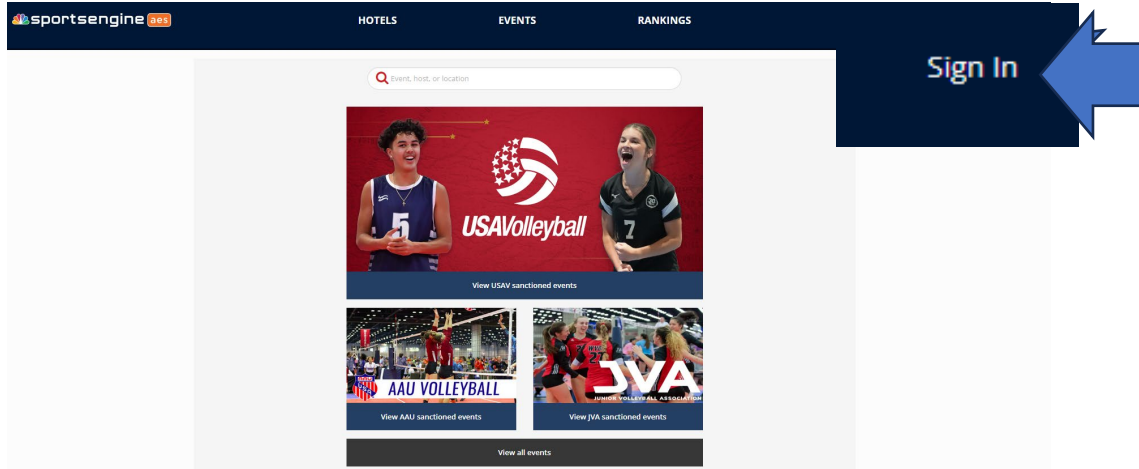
sportsengine aes

HOTELS

EVENTS

RANKINGS

Sign In

Event, host, or location

USAVolleyball

5

7

View USAV sanctioned events

AAU VOLLEYBALL

View AAU sanctioned events

JVA

JUNIOR VOLLEYBALL ASSOCIATION

View JVA sanctioned events

View all events